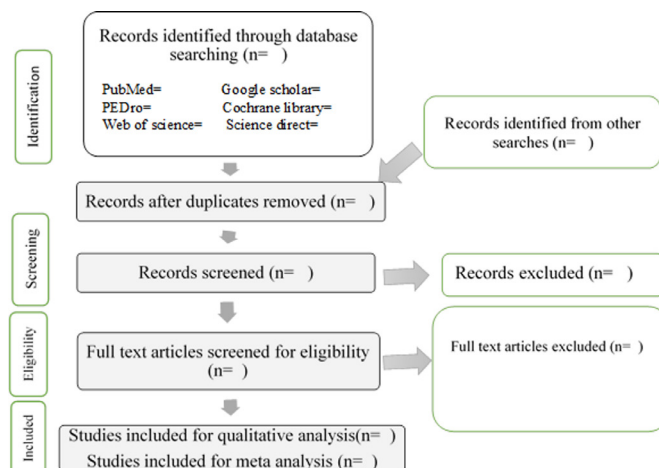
Identification

Records identified through database searching (n= )

PubMed=
Google scholar=
PEDro=
Cochrane library=
Web of science=
Science direct=

Records identified from other searches (n= )

Records after duplicates removed (n= )

Screening

Records screened (n= )

Records excluded (n= )

Eligibility

Full text articles screened for eligibility (n= )

Full text articles excluded (n= )

Included

Studies included for qualitative analysis(n= )

Studies included for meta analysis (n= )